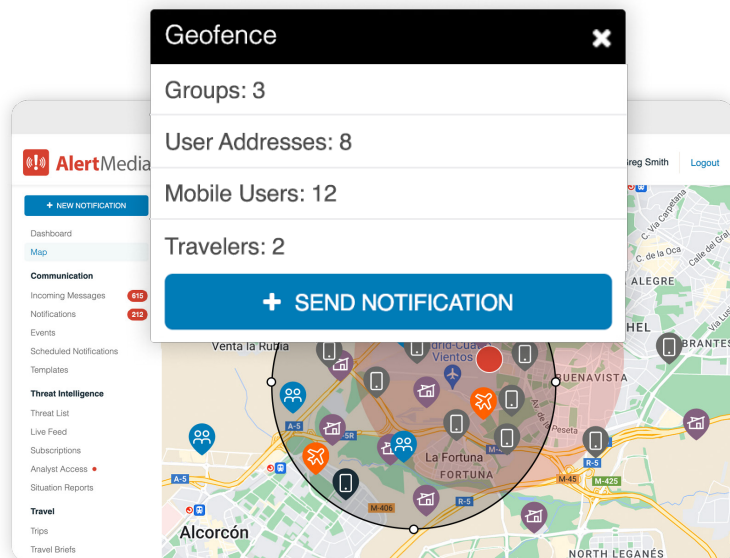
Geofence

Groups: 3

User Addresses: 8

Mobile Users: 12

Travelers: 2

+ SEND NOTIFICATION

AlertMedia

Greg Smith Logout

+ NEW NOTIFICATION

Dashboard

Map

Communication

Incoming Messages 615

Notifications 212

Events

Scheduled Notifications

Templates

Threat Intelligence

Threat List

Live Feed

Subscriptions

Analyst Access

Situation Reports

Travel

Trips

Travel Briefs

C. Vía Carpetana

C. de la Oca

Calle del Greco

ALEGRE

HEL

BRANTES

Venta la Rubia

drid-Cuatro Vientos

BUENAVISTA

Av. de la Peseta

A-5

A-5

R-5

La Fortuna

FORTUNA

M-45

M-425

M-406

R-5

Alcorcón

NORTH LEGANÉS